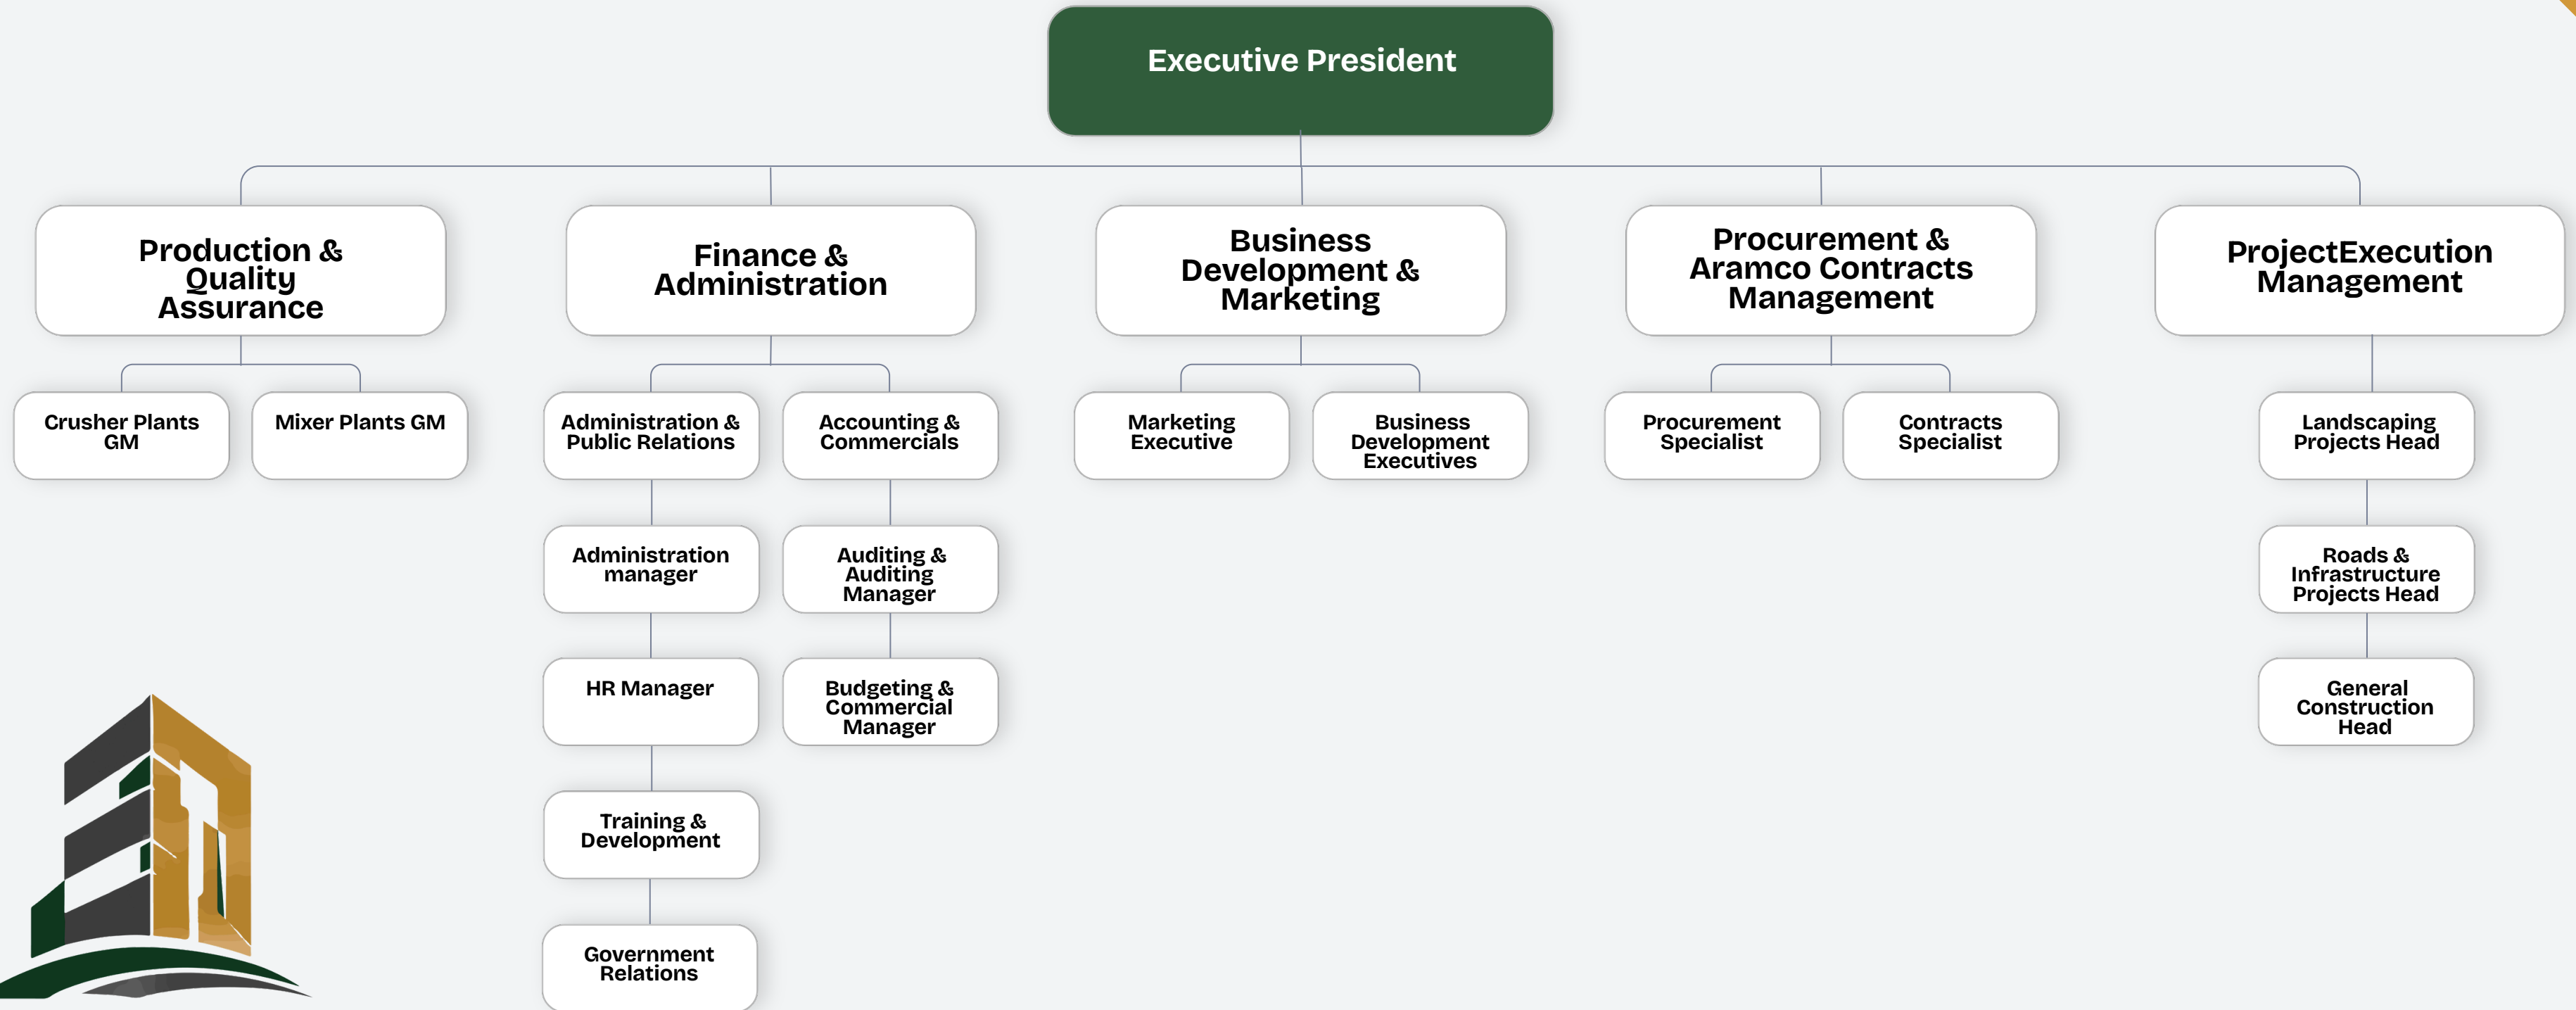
Executive President

Production & Quality Assurance

Crusher Plants GM

Mixer Plants GM

Finance & Administration

Administration & Public Relations

Administration manager

HR Manager

Training & Development

Government Relations

Accounting & Commercials

Auditing & Auditing Manager

Budgeting & Commercial Manager

Business Development & Marketing

Marketing Executive

Business Development Executives

Procurement & Aramco Contracts Management

Procurement Specialist

Contracts Specialist

ProjectExecution Management

Landscaping Projects Head

Roads & Infrastructure Projects Head

General Construction Head